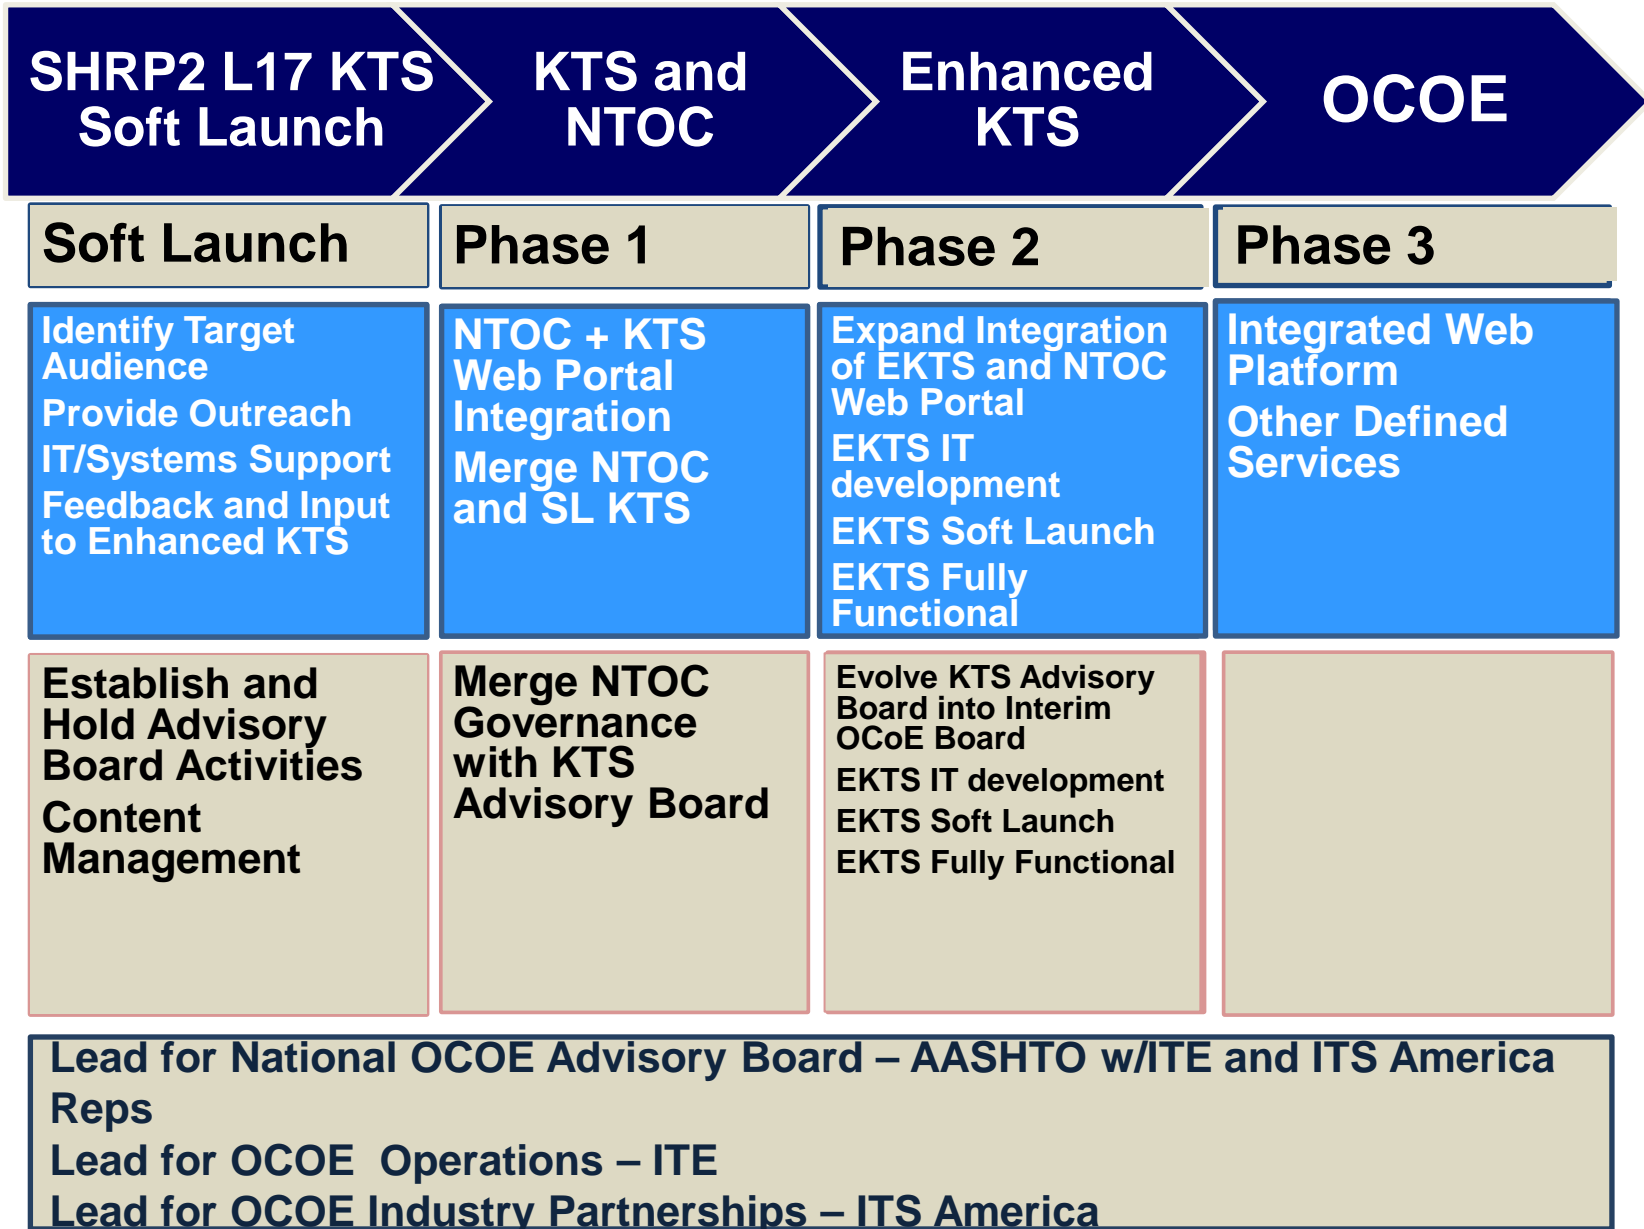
SHRP2 L17 KTS Soft Launch

KTS and NTOC

Enhanced KTS

OCOE

Soft Launch

Phase 1

Phase 2

Phase 3

Identify Target Audience
Provide Outreach
IT/Systems Support
Feedback and Input to Enhanced KTS

NTOC + KTS Web Portal Integration
Merge NTOC and SL KTS

Expand Integration of EKTS and NTOC Web Portal
EKTS IT development
EKTS Soft Launch
EKTS Fully Functional

Integrated Web Platform
Other Defined Services

Establish and Hold Advisory Board Activities
Content Management

Merge NTOC Governance with KTS Advisory Board

Evolve KTS Advisory Board into Interim OCoE Board
EKTS IT development
EKTS Soft Launch
EKTS Fully Functional

Lead for National OCOE Advisory Board – AASHTO w/ITE and ITS America Reps
Lead for OCOE Operations – ITE
Lead for OCOE Industry Partnerships – ITS America